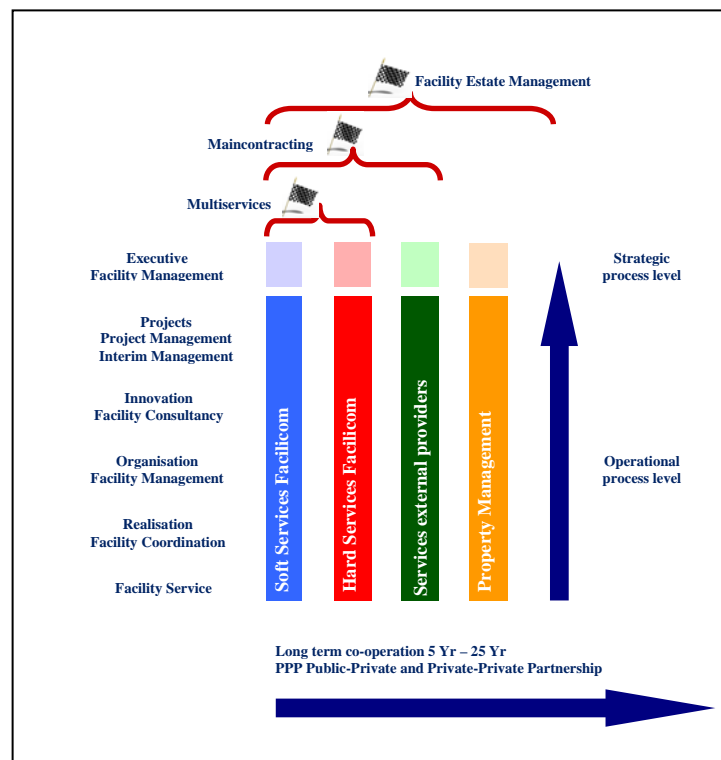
Facility Estate Management

Maincontracting

Multiservices

Executive
Facility Management

Projects
Project Management
Interim Management

Innovation
Facility Consultancy

Organisation
Facility Management

Realisation
Facility Coordination

Facility Service

Soft Services Facilicom

Hard Services Facilicom

Services external providers

Property Management

Strategic
process level

Operational
process level

Long term co-operation 5 Yr – 25 Yr
PPP Public-Private and Private-Private Partnership